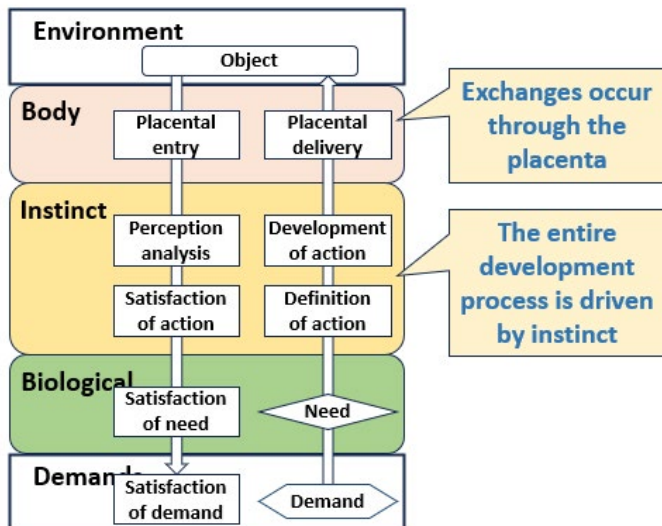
Environment

Object

Body

Placental entry

Placental delivery

Exchanges occur through the placenta

Instinct

Perception analysis

Development of action

Satisfaction of action

Definition of action

The entire development process is driven by instinct

Biological

Satisfaction of need

Need

Demands

Satisfaction of demand

Demand